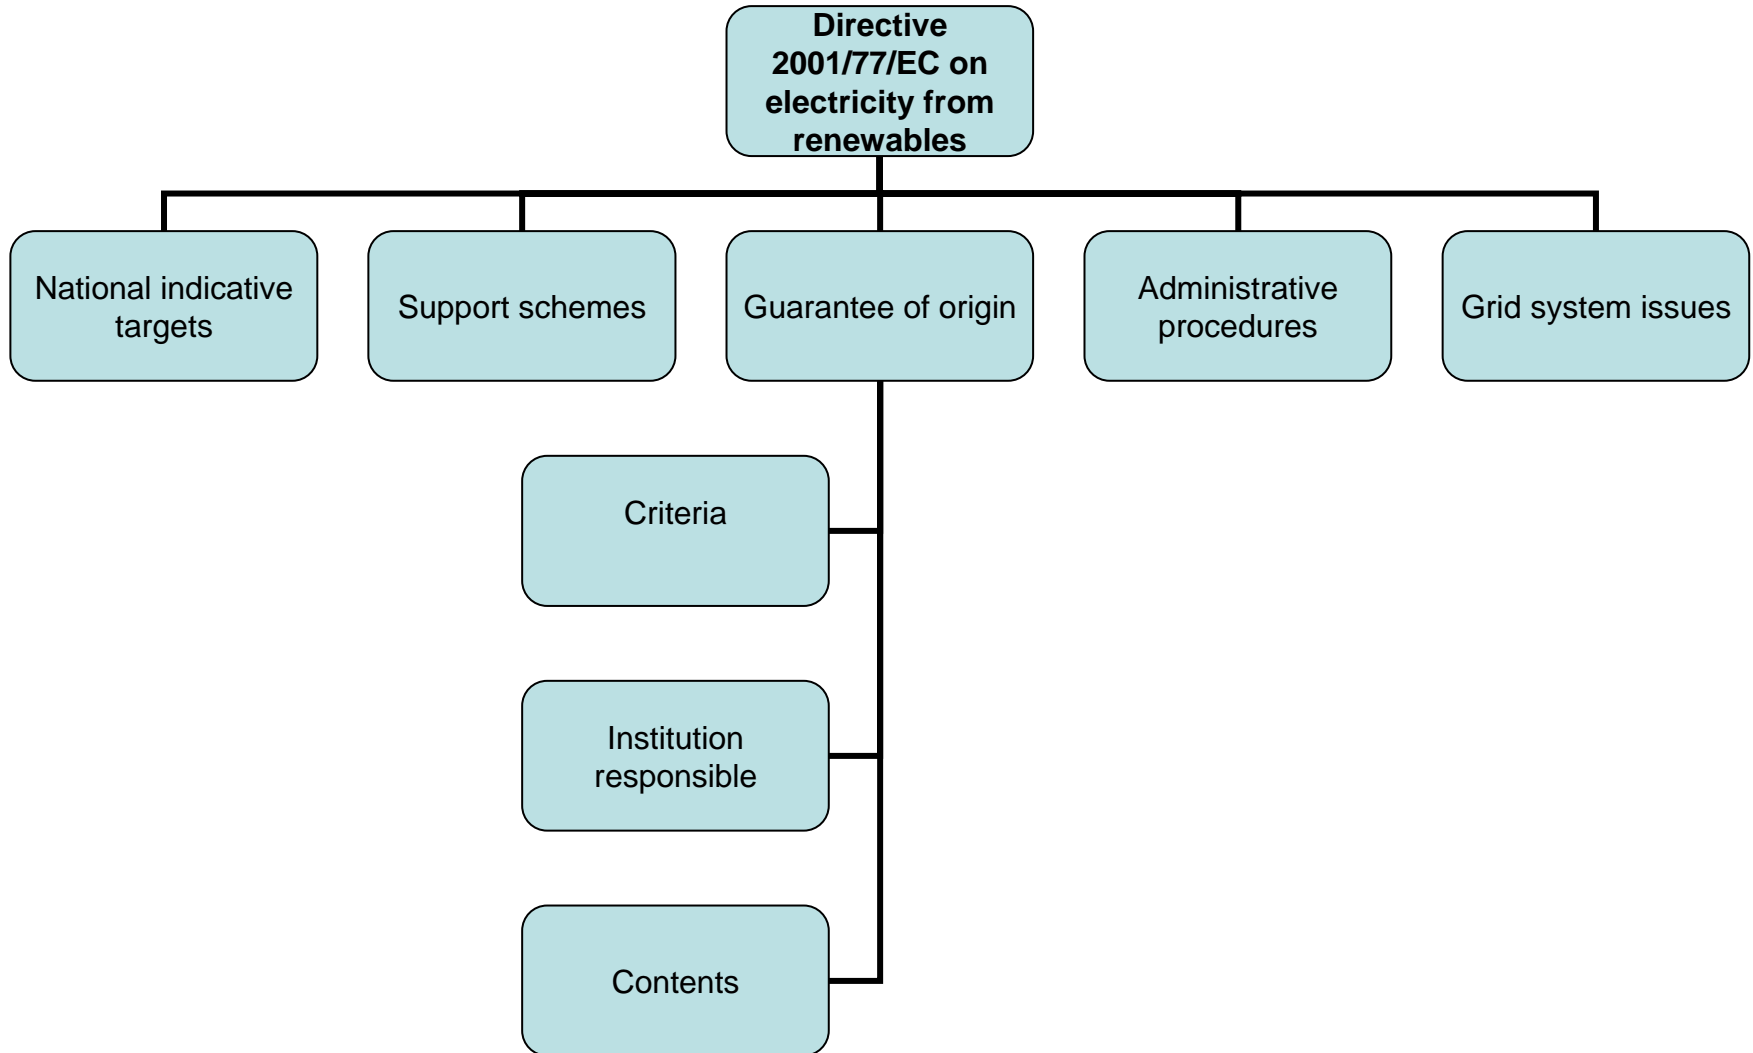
Directive 2001/77/EC on electricity from renewables

National indicative targets

Support schemes

Guarantee of origin

Administrative procedures

Grid system issues

Criteria

Institution responsible

Contents